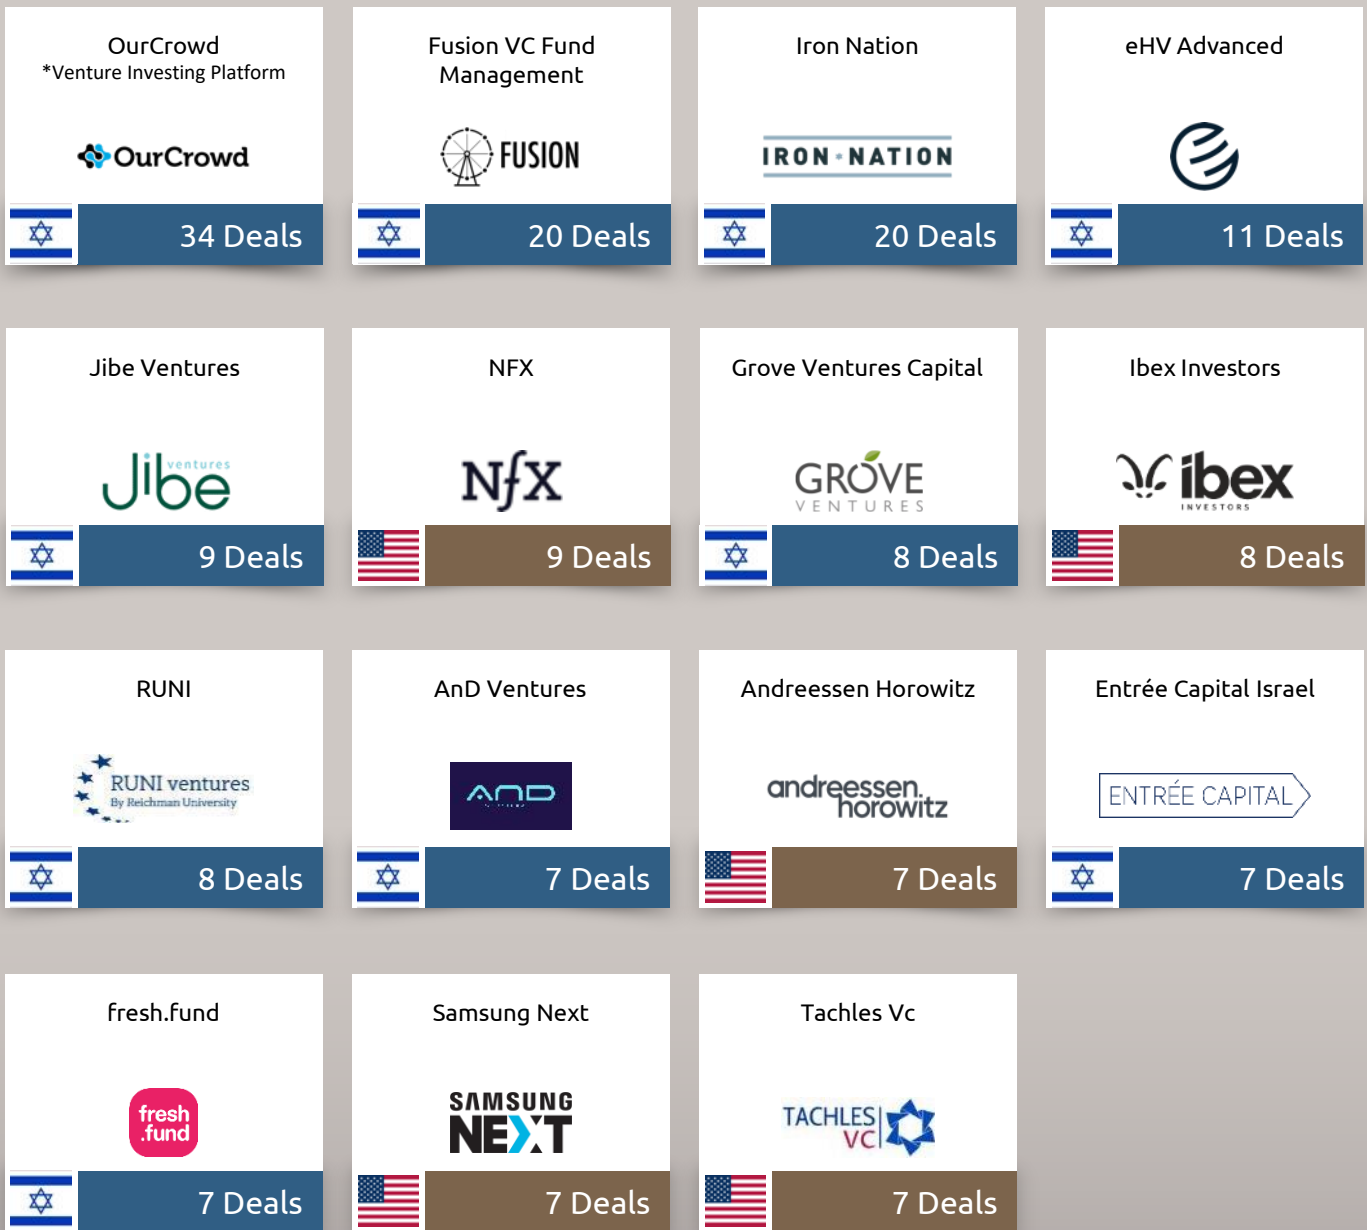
OurCrowd
*Venture Investing Platform

OurCrowd

34 Deals

Fusion VC Fund Management

FUSION

20 Deals

Iron Nation

IRON·NATION

20 Deals

eHV Advanced

11 Deals

Jibe Ventures

Jibe ventures

9 Deals

NFX

NFX

9 Deals

Grove Ventures Capital

GROVE VENTURES

8 Deals

Ibex Investors

ibex INVESTORS

8 Deals

RUNI

RUNI ventures
By Reichman University

8 Deals

AnD Ventures

AND

7 Deals

Andreessen Horowitz

andreessen. horowitz

7 Deals

Entrée Capital Israel

ENTRÉE CAPITAL

7 Deals

fresh.fund

fresh .fund

7 Deals

Samsung Next

SAMSUNG NEXT

7 Deals

Tachles Vc

TACHLES VC

7 Deals